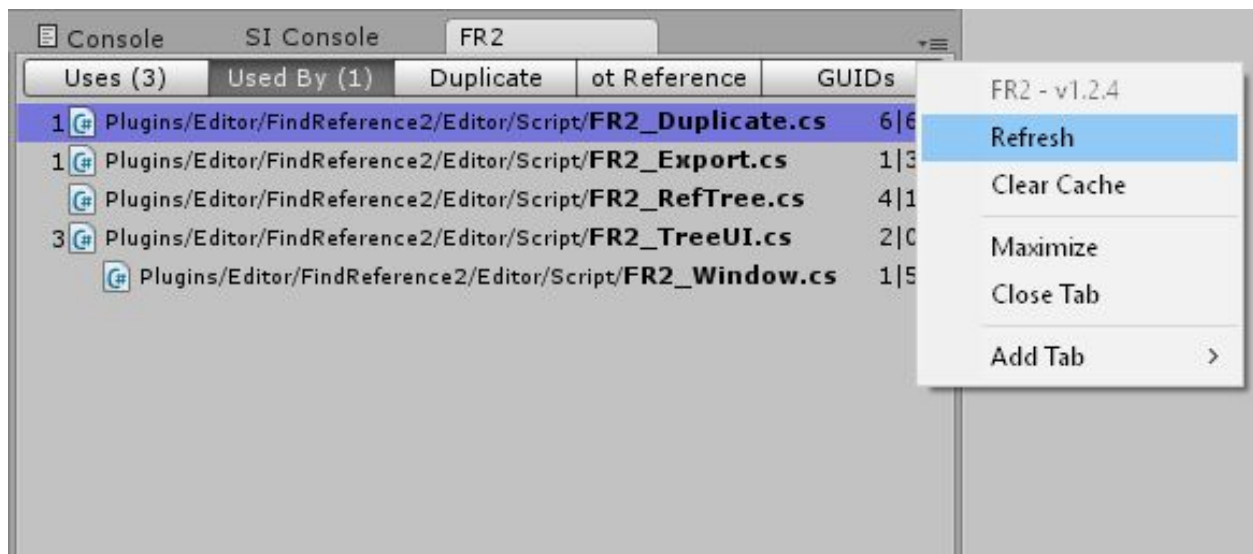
Console SI Console FR2

Uses (3) Used By (1) Duplicate ot Reference GUIDs

1 Plugins/Editor/FindReference2/Editor/Script/**FR2_Duplicate.cs** 6|6
1 Plugins/Editor/FindReference2/Editor/Script/**FR2_Export.cs** 1|3
Plugins/Editor/FindReference2/Editor/Script/**FR2_RefTree.cs** 4|1
3 Plugins/Editor/FindReference2/Editor/Script/**FR2_TreeUI.cs** 2|0
Plugins/Editor/FindReference2/Editor/Script/**FR2_Window.cs** 1|5

FR2 - v1.2.4
Refresh
Clear Cache
Maximize
Close Tab
Add Tab >